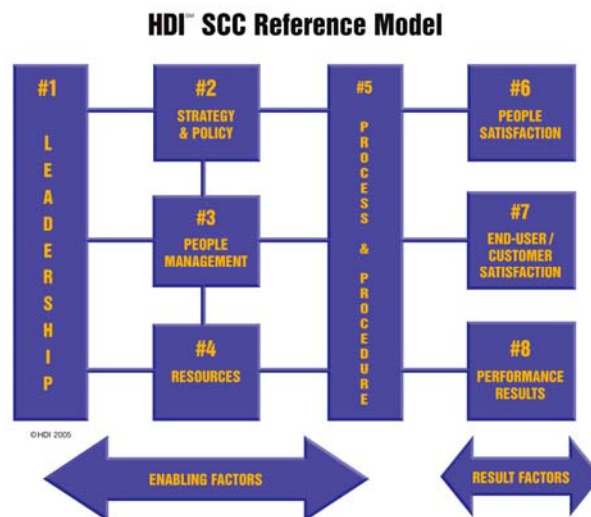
HDI℠ SCC Reference Model

#1
LEADERSHIP

#2
STRATEGY & POLICY

#3
PEOPLE MANAGEMENT

#4
RESOURCES

#5
PROCESS & PROCEDURE

#6
PEOPLE SATISFACTION

#7
END-USER / CUSTOMER SATISFACTION

#8
PERFORMANCE RESULTS

©HDI 2005

ENABLING FACTORS

RESULT FACTORS